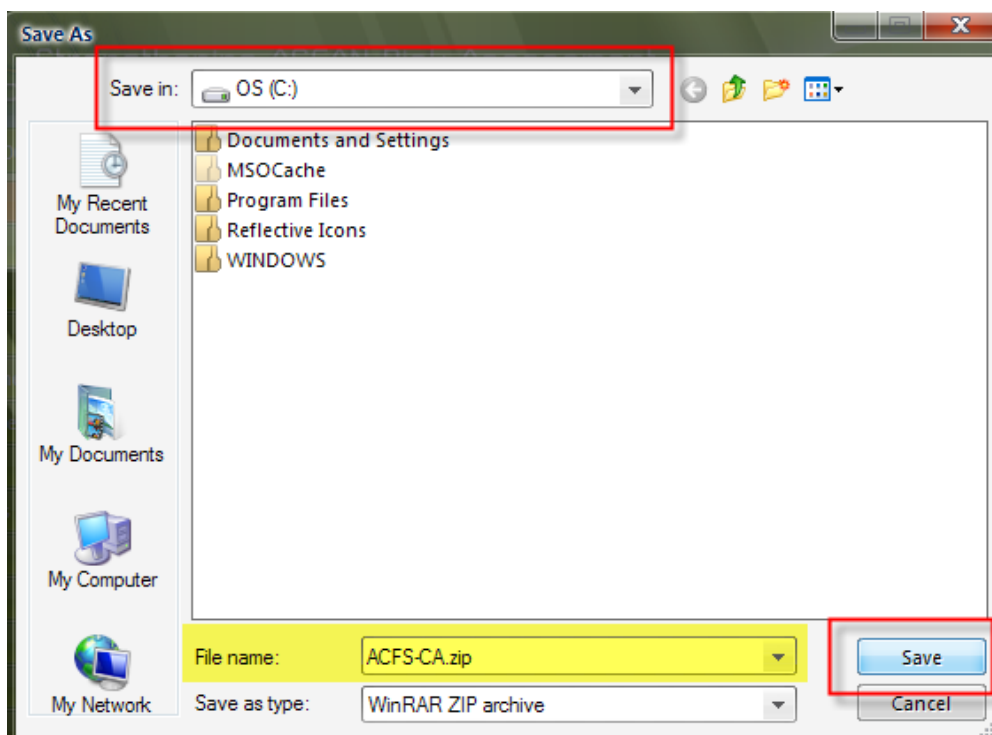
Save As

Save in: OS (C:)

My Recent Documents

Desktop

My Documents

My Computer

My Network

Documents and Settings
MSOCache
Program Files
Reflective Icons
WINDOWS

File name: ACFS-CA.zip

Save as type: WinRAR ZIP archive

Save

Cancel